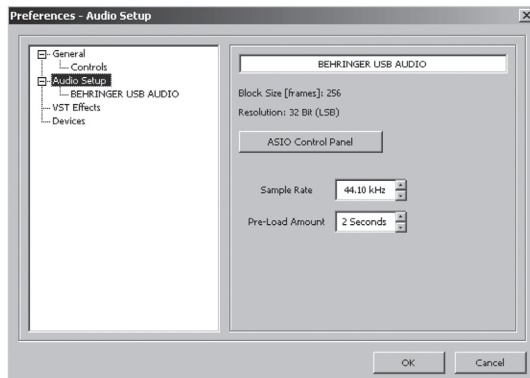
Preferences - Audio Setup

General
Controls
Audio Setup
BEHRINGER USB AUDIO
VST Effects
Devices

BEHRINGER USB AUDIO

Block Size [frames]: 256

Resolution: 32 Bit (LSB)

ASIO Control Panel

Sample Rate 44.10 kHz

Pre-Load Amount 2 Seconds

OK Cancel